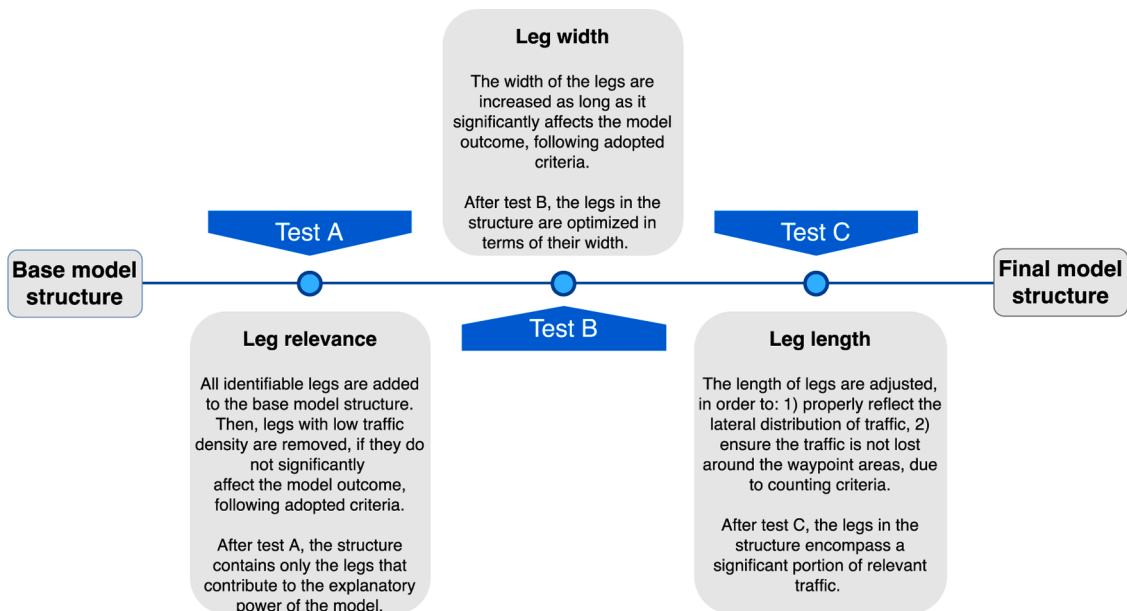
Leg width

The width of the legs are increased as long as it significantly affects the model outcome, following adopted criteria.

After test B, the legs in the structure are optimized in terms of their width.

Test A

Test C

Base model structure

Final model structure

Test B

Leg relevance

All identifiable legs are added to the base model structure. Then, legs with low traffic density are removed, if they do not significantly affect the model outcome, following adopted criteria.

After test A, the structure contains only the legs that contribute to the explanatory power of the model.

Leg length

The length of legs are adjusted, in order to: 1) properly reflect the lateral distribution of traffic, 2) ensure the traffic is not lost around the waypoint areas, due to counting criteria.

After test C, the legs in the structure encompass a significant portion of relevant traffic.